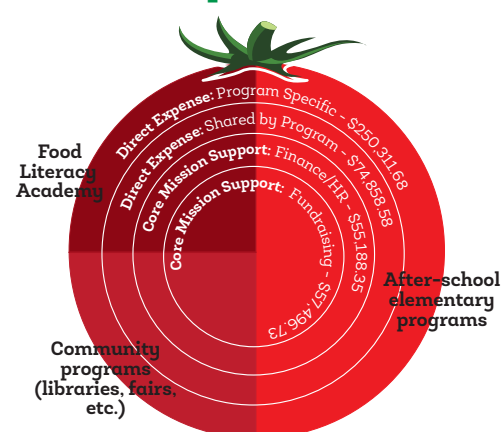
Food Literacy Academy

Direct Expense: Program Specific - $250,311.68

Direct Expense: Shared by Program - $74,858.58

Core Mission Support: Finance/HR - $55,188.35

Core Mission Support: Fundraising - $57,496.73

After-school elementary programs

Community programs (libraries, fairs, etc.)